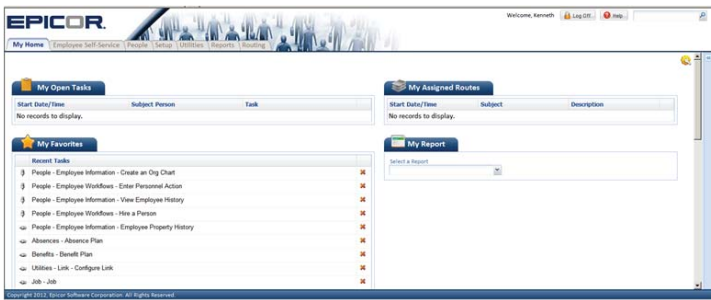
EPICOR

Welcome, Kenneth Log Off Help

My Home | Employee Self-Service | People | Setup | Utilities | Reports | Routing

My Open Tasks

| Start Date/Time | Subject Person | Task |
|---|---|---|
| No records to display. | | |

My Assigned Routes

| Start Date/Time | Subject | Description |
|---|---|---|
| No records to display. | | |

My Favorites

Recent Tasks

People - Employee Information - Create an Org Chart
People - Employee Workflows - Enter Personnel Action
People - Employee Information - View Employee History
People - Employee Workflows - Hire a Person
People - Employee Information - Employee Property History
Absences - Absence Plan
Benefits - Benefit Plan
Utilities - Link - Configure Link
Job - Job

My Report

Select a Report

Copyright 2012, Epicor Software Corporation. All Rights Reserved.